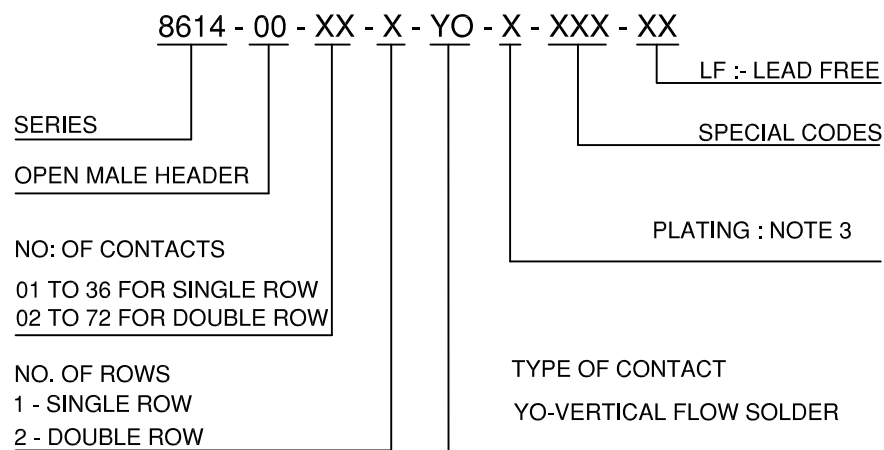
8614 - 00 - XX - X - YO - X - XXX - XX

LF :- LEAD FREE

SERIES

SPECIAL CODES

OPEN MALE HEADER

NO: OF CONTACTS

PLATING : NOTE 3

01 TO 36 FOR SINGLE ROW
02 TO 72 FOR DOUBLE ROW

NO. OF ROWS
1 - SINGLE ROW
2 - DOUBLE ROW

TYPE OF CONTACT

YO-VERTICAL FLOW SOLDER